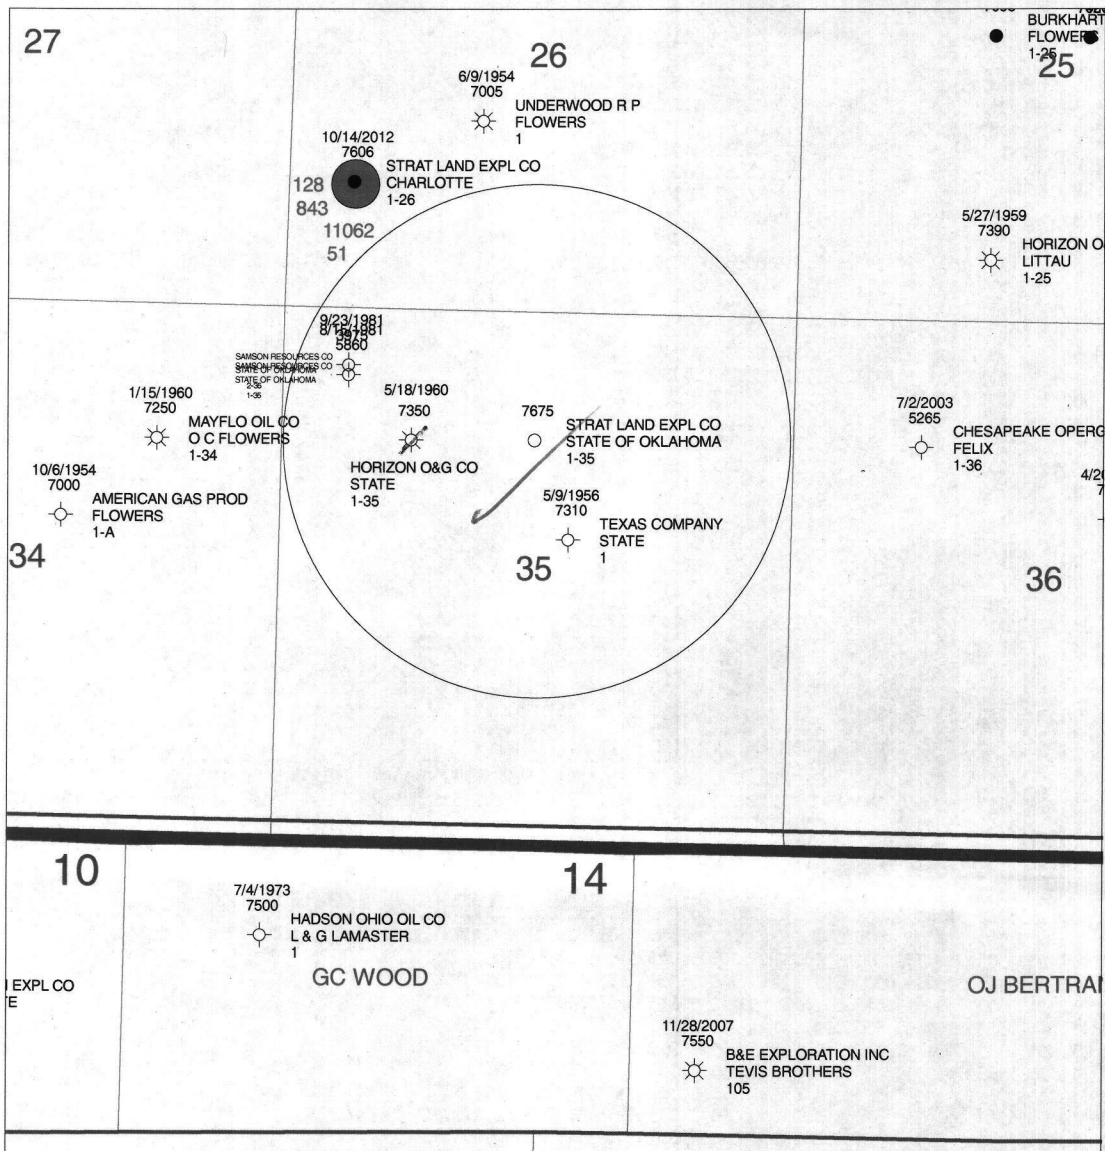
27

26

BURKHART
FLOWERS
1-25
25

6/9/1954
7005
UNDERWOOD R P
FLOWERS
1

10/14/2012
7606
STRAT LAND EXPL CO
CHARLOTTE
1-26
128
843
11062
51

5/27/1959
7390
HORIZON O
LITTAU
1-25

9/23/1981
8/15/1981
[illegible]
5860
SAMSON RESOURCES CO
SAMSON RESOURCES CO
STATE OF OKLAHOMA
STATE OF OKLAHOMA
2-35
1-35

1/15/1960
7250
MAYFLO OIL CO
O C FLOWERS
1-34

5/18/1960
7350
HORIZON O&G CO
STATE
1-35

7675
STRAT LAND EXPL CO
STATE OF OKLAHOMA
1-35

7/2/2003
5265
CHESAPEAKE OPERG
FELIX
1-36

10/6/1954
7000
AMERICAN GAS PROD
FLOWERS
1-A

5/9/1956
7310
TEXAS COMPANY
STATE
1

4/2
7

34

35

36

10

14

7/4/1973
7500
HADSON OHIO OIL CO
L & G LAMASTER
1

EXPL CO
E

GC WOOD

OJ BERTRA

11/28/2007
7550
B&E EXPLORATION INC
TEVIS BROTHERS
105